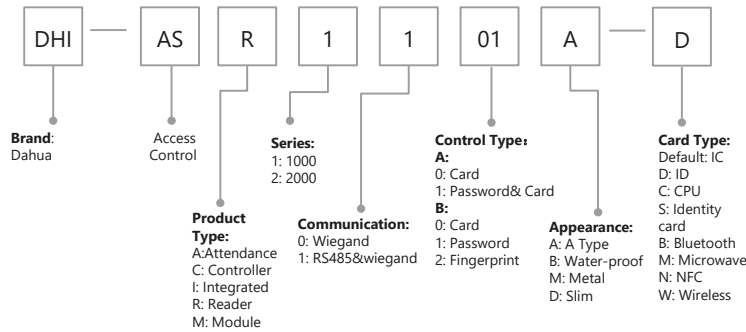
DHI — AS R 1 1 01 A — D

**Brand**: Dahua

Access Control

**Product Type:**
A:Attendance
C: Controller
I: Integrated
R: Reader
M: Module

**Series:**
1: 1000
2: 2000

**Communication:**
0: Wiegand
1: RS485&wiegand

**Control Type：**
**A:**
0: Card
1: Password& Card
**B:**
0: Card
1: Password
2: Fingerprint

**Appearance:**
A: A Type
B: Water-proof
M: Metal
D: Slim

**Card Type:**
Default: IC
D: ID
C: CPU
S: Identity card
B: Bluetooth
M: Microwave
N: NFC
W: Wireless